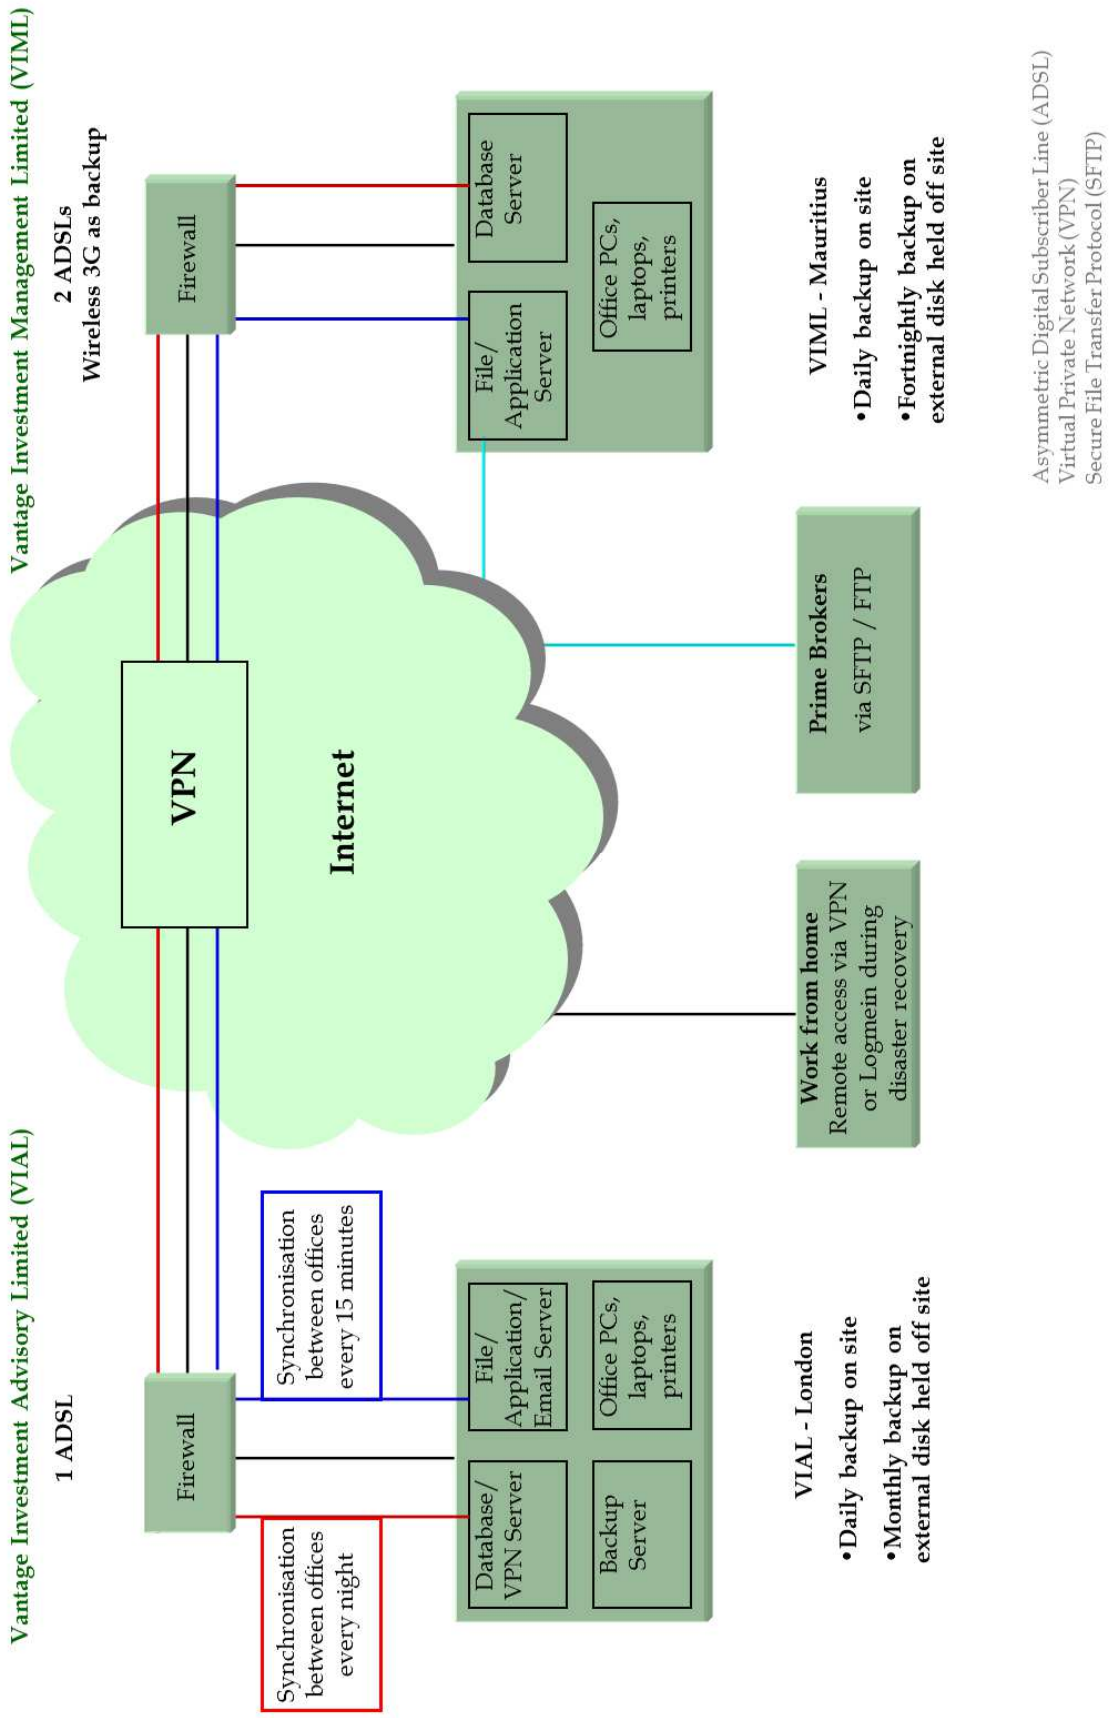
Vantage Investment Advisory Limited (VIAL)

1 ADSL

Firewall

Synchronisation between offices every night

Synchronisation between offices every 15 minutes

Database/ VPN Server

File/ Application/ Email Server

Backup Server

Office PCs, laptops, printers

VIAL - London

•Daily backup on site

•Monthly backup on external disk held off site

VPN

Internet

Work from home
Remote access via VPN or Logmein during disaster recovery

Prime Brokers
via SFTP / FTP

Vantage Investment Management Limited (VIML)

2 ADSLs
Wireless 3G as backup

Firewall

File/ Application Server

Database Server

Office PCs, laptops, printers

VIML - Mauritius

•Daily backup on site

•Fortnightly backup on external disk held off site

Asymmetric Digital Subscriber Line (ADSL)
Virtual Private Network (VPN)
Secure File Transfer Protocol (SFTP)